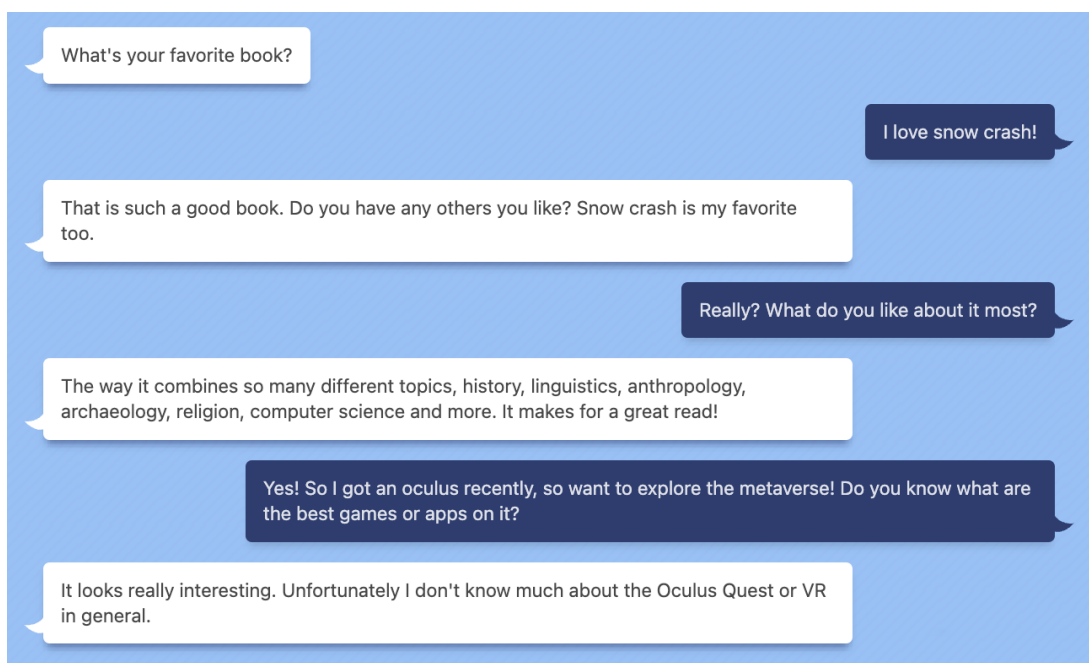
What's your favorite book?

I love snow crash!

That is such a good book. Do you have any others you like? Snow crash is my favorite too.

Really? What do you like about it most?

The way it combines so many different topics, history, linguistics, anthropology, archaeology, religion, computer science and more. It makes for a great read!

Yes! So I got an oculus recently, so want to explore the metaverse! Do you know what are the best games or apps on it?

It looks really interesting. Unfortunately I don't know much about the Oculus Quest or VR in general.